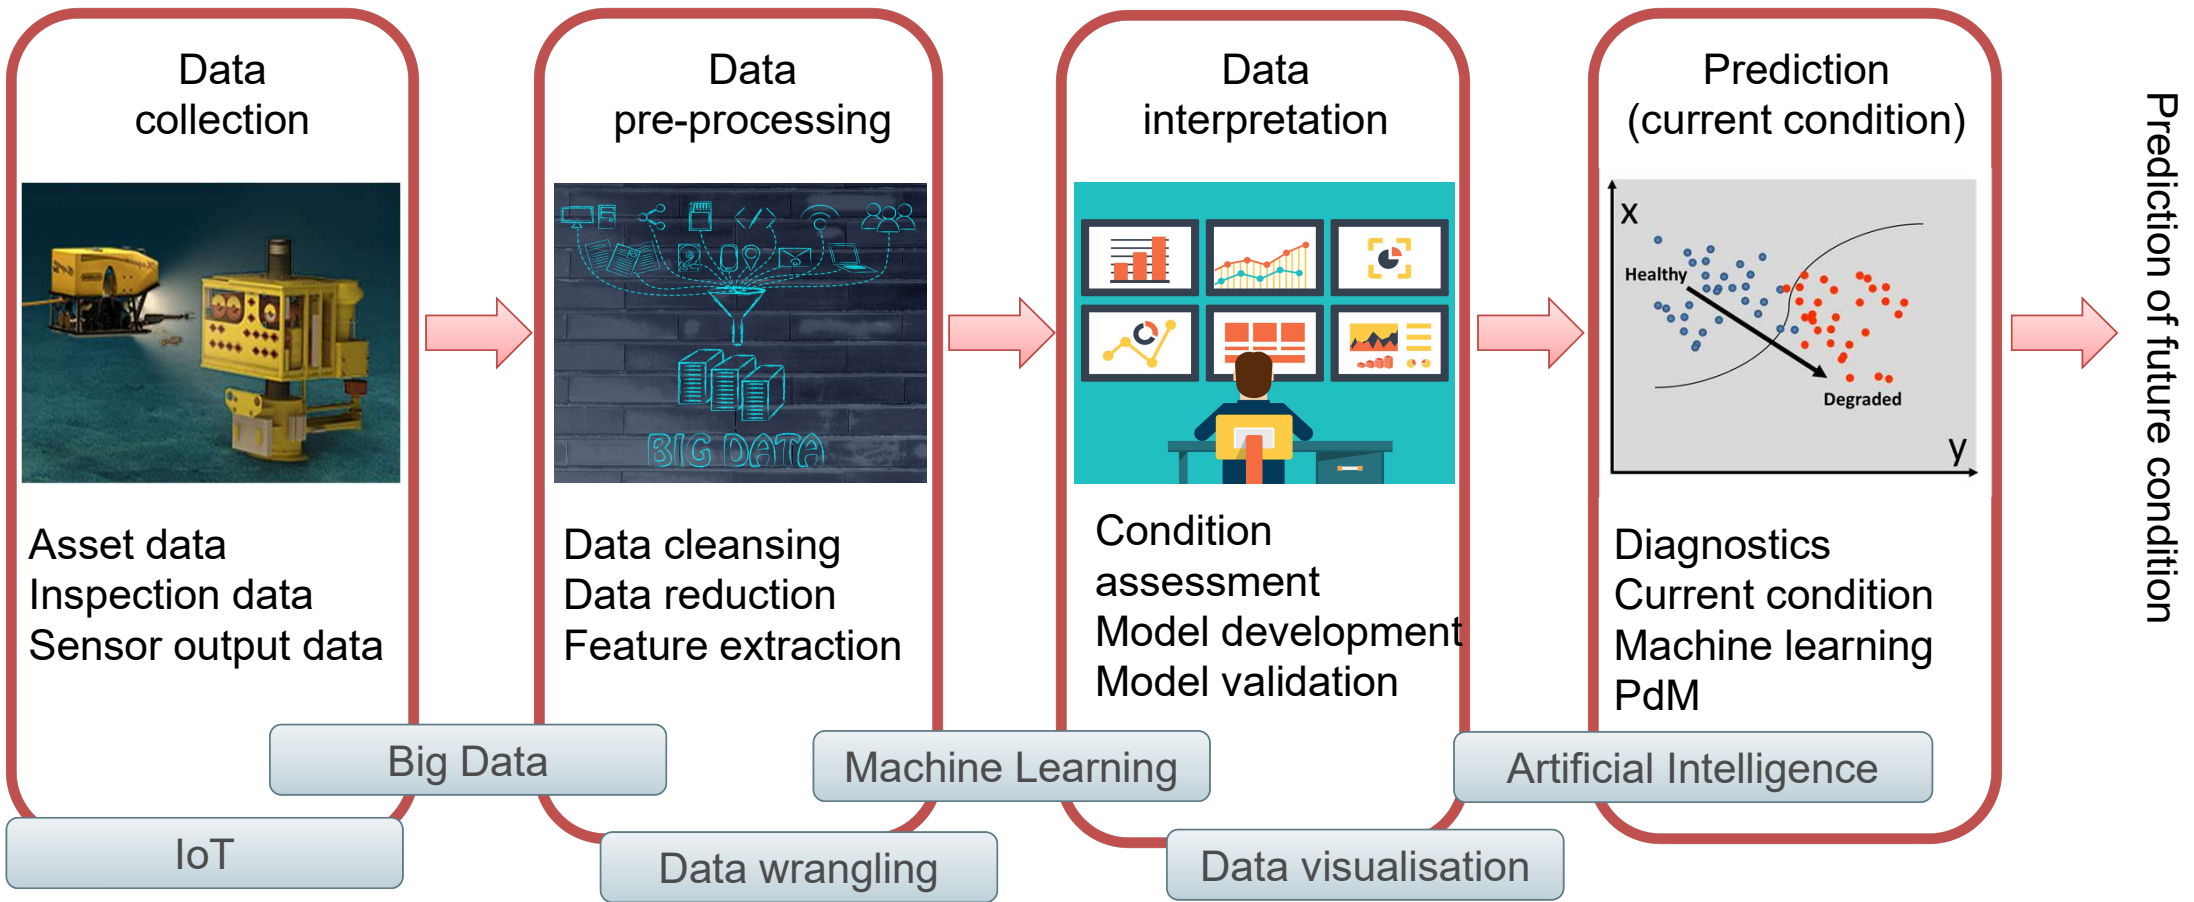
Data collection

Asset data
Inspection data
Sensor output data

Data pre-processing

BIG DATA

Data cleansing
Data reduction
Feature extraction

Data interpretation

Condition assessment
Model development
Model validation

Prediction (current condition)

x
Healthy
Degraded
y

Diagnostics
Current condition
Machine learning
PdM

Prediction of future condition

Big Data

Machine Learning

Artificial Intelligence

IoT

Data wrangling

Data visualisation